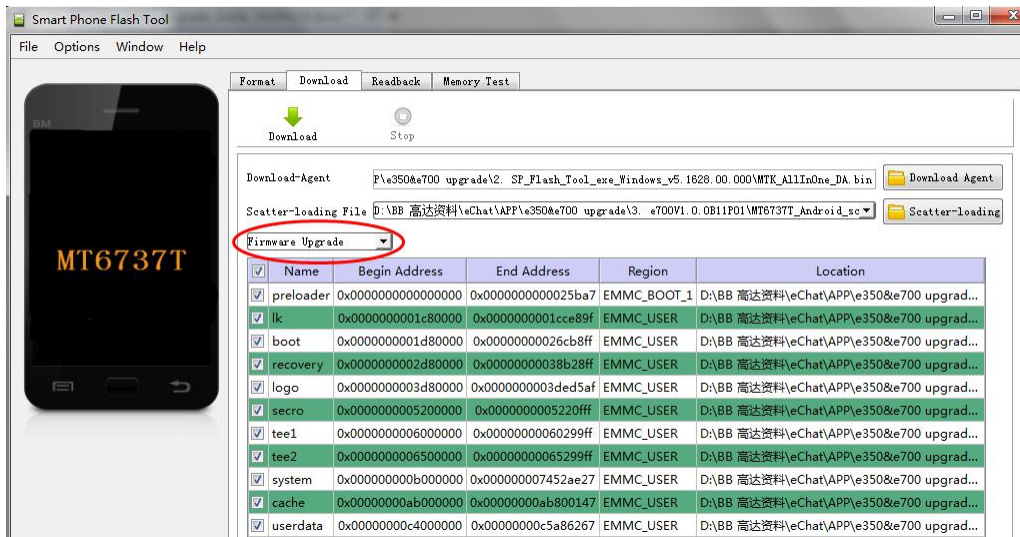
Smart Phone Flash Tool

File Options Window Help

BM

MT6737T

Format Download Readback Memory Test

Download Stop

Download-Agent P\e350&e700 upgrade\2. SP_Flash_Tool_exe_Windows_v5.1628.00.000\MTK_AllInOne_DA.bin Download Agent

Scatter-loading File D:\BB 高达资料\eChat\APP\e350&e700 upgrade\3. e700V1.0.0B11P01\MT6737T_Android_sc Scatter-loading

Firmware Upgrade

| ☑ | Name | Begin Address | End Address | Region | Location |
|---|---|---|---|---|---|
| ☑ | preloader | 0x0000000000000000 | 0x0000000000025ba7 | EMMC_BOOT_1 | D:\BB 高达资料\eChat\APP\e350&e700 upgrad... |
| ☑ | lk | 0x0000000001c80000 | 0x0000000001cce89f | EMMC_USER | D:\BB 高达资料\eChat\APP\e350&e700 upgrad... |
| ☑ | boot | 0x0000000001d80000 | 0x00000000026cb8ff | EMMC_USER | D:\BB 高达资料\eChat\APP\e350&e700 upgrad... |
| ☑ | recovery | 0x0000000002d80000 | 0x00000000038b28ff | EMMC_USER | D:\BB 高达资料\eChat\APP\e350&e700 upgrad... |
| ☑ | logo | 0x0000000003d80000 | 0x0000000003ded5af | EMMC_USER | D:\BB 高达资料\eChat\APP\e350&e700 upgrad... |
| ☑ | secro | 0x0000000005200000 | 0x0000000005220fff | EMMC_USER | D:\BB 高达资料\eChat\APP\e350&e700 upgrad... |
| ☑ | tee1 | 0x0000000006000000 | 0x00000000060299ff | EMMC_USER | D:\BB 高达资料\eChat\APP\e350&e700 upgrad... |
| ☑ | tee2 | 0x0000000006500000 | 0x00000000065299ff | EMMC_USER | D:\BB 高达资料\eChat\APP\e350&e700 upgrad... |
| ☑ | system | 0x000000000b000000 | 0x000000007452ae27 | EMMC_USER | D:\BB 高达资料\eChat\APP\e350&e700 upgrad... |
| ☑ | cache | 0x00000000ab000000 | 0x00000000ab800147 | EMMC_USER | D:\BB 高达资料\eChat\APP\e350&e700 upgrad... |
| ☑ | userdata | 0x00000000c4000000 | 0x00000000c5a86267 | EMMC_USER | D:\BB 高达资料\eChat\APP\e350&e700 upgrad... |